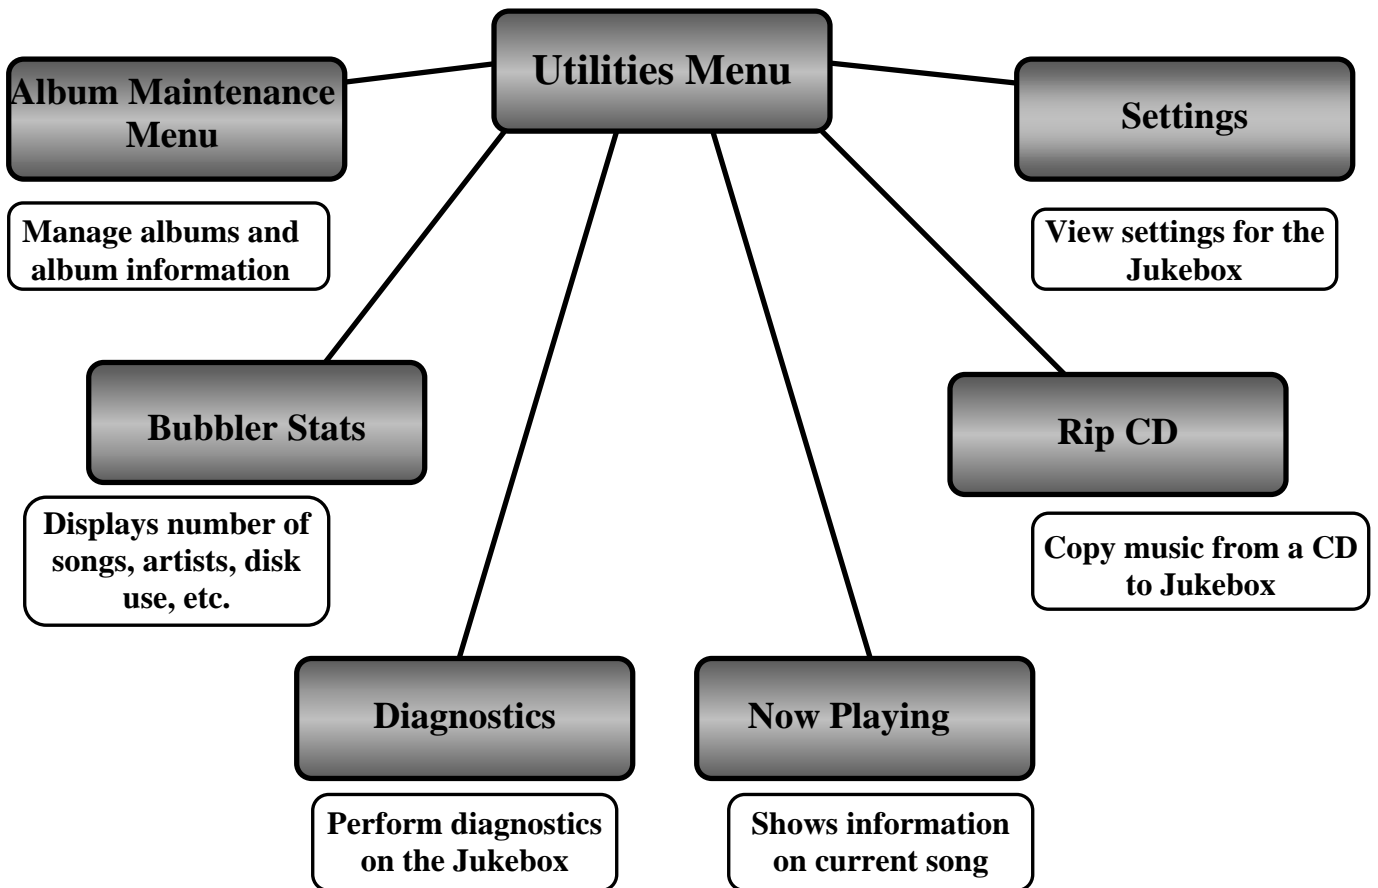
Utilities Menu

Album Maintenance Menu

Manage albums and album information

Settings

View settings for the Jukebox

Bubbler Stats

Displays number of songs, artists, disk use, etc.

Rip CD

Copy music from a CD to Jukebox

Diagnostics

Perform diagnostics on the Jukebox

Now Playing

Shows information on current song